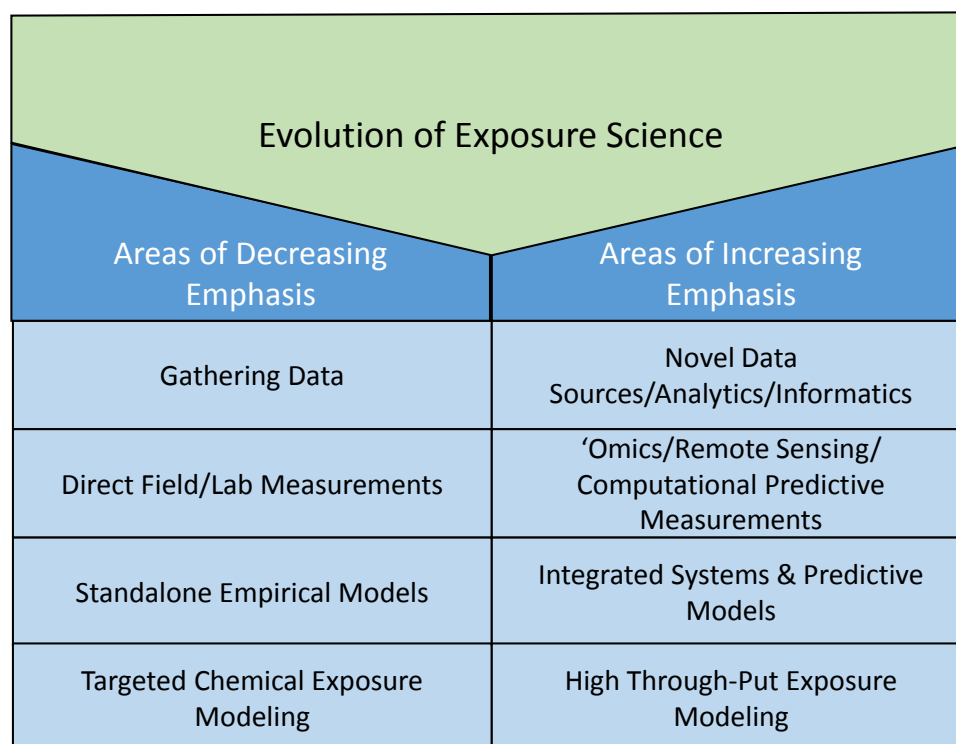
Evolution of Exposure Science

| Areas of Decreasing Emphasis | Areas of Increasing Emphasis |
|---|---|
| Gathering Data | Novel Data Sources/Analytics/Informatics |
| Direct Field/Lab Measurements | ‘Omics/Remote Sensing/ Computational Predictive Measurements |
| Standalone Empirical Models | Integrated Systems & Predictive Models |
| Targeted Chemical Exposure Modeling | High Through-Put Exposure Modeling |